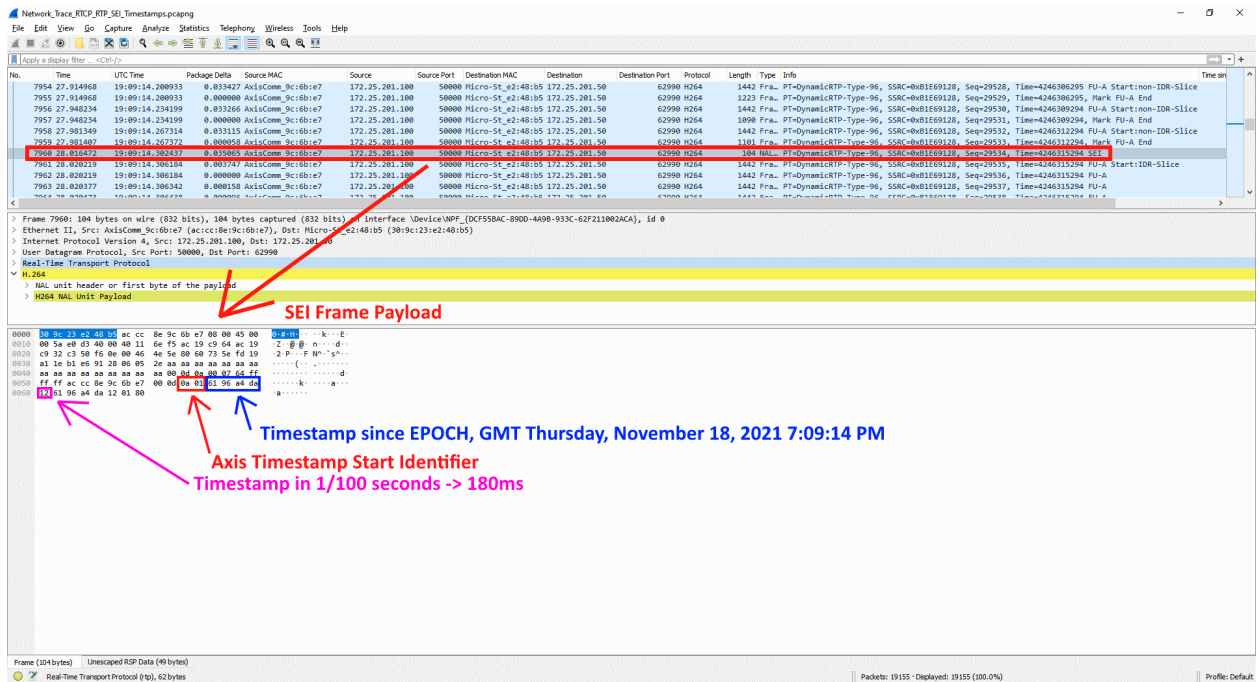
Network_Trace_RTCP_RTP_SEI_Timestamps.pcapng

File Edit View Go Capture Analyze Statistics Telephony Wireless Tools Help

Apply a display filter ... <Ctrl-/>

| No. | Time | UTC Time | Package Delta | Source MAC | Source | Source Port | Destination MAC | Destination | Destination Port | Protocol | Length | Type | Info |
|---|---|---|---|---|---|---|---|---|---|---|---|---|---|
| 7954 | 27.914968 | 19:09:14.200933 | 0.033427 | AxisComm_9c:6b:e7 | 172.25.201.100 | 50000 | Micro-St_e2:48:b5 | 172.25.201.50 | 62990 | H264 | 1442 | Fra… | PT=DynamicRTP-Type-96, SSRC=0xB1E69128, Seq=29528, Time=4246306295 FU-A Start:non-IDR-Slice |
| 7955 | 27.914968 | 19:09:14.200933 | 0.000000 | AxisComm_9c:6b:e7 | 172.25.201.100 | 50000 | Micro-St_e2:48:b5 | 172.25.201.50 | 62990 | H264 | 1223 | Fra… | PT=DynamicRTP-Type-96, SSRC=0xB1E69128, Seq=29529, Time=4246306295, Mark FU-A End |
| 7956 | 27.948234 | 19:09:14.234199 | 0.033266 | AxisComm_9c:6b:e7 | 172.25.201.100 | 50000 | Micro-St_e2:48:b5 | 172.25.201.50 | 62990 | H264 | 1442 | Fra… | PT=DynamicRTP-Type-96, SSRC=0xB1E69128, Seq=29530, Time=4246309294 FU-A Start:non-IDR-Slice |
| 7957 | 27.948234 | 19:09:14.234199 | 0.000000 | AxisComm_9c:6b:e7 | 172.25.201.100 | 50000 | Micro-St_e2:48:b5 | 172.25.201.50 | 62990 | H264 | 1090 | Fra… | PT=DynamicRTP-Type-96, SSRC=0xB1E69128, Seq=29531, Time=4246309294, Mark FU-A End |
| 7958 | 27.981349 | 19:09:14.267314 | 0.033115 | AxisComm_9c:6b:e7 | 172.25.201.100 | 50000 | Micro-St_e2:48:b5 | 172.25.201.50 | 62990 | H264 | 1442 | Fra… | PT=DynamicRTP-Type-96, SSRC=0xB1E69128, Seq=29532, Time=4246312294 FU-A Start:non-IDR-Slice |
| 7959 | 27.981407 | 19:09:14.267372 | 0.000058 | AxisComm_9c:6b:e7 | 172.25.201.100 | 50000 | Micro-St_e2:48:b5 | 172.25.201.50 | 62990 | H264 | 1101 | Fra… | PT=DynamicRTP-Type-96, SSRC=0xB1E69128, Seq=29533, Time=4246312294, Mark FU-A End |
| 7960 | 28.016472 | 19:09:14.302437 | 0.035065 | AxisComm_9c:6b:e7 | 172.25.201.100 | 50000 | Micro-St_e2:48:b5 | 172.25.201.50 | 62990 | H264 | 104 | NAL… | PT=DynamicRTP-Type-96, SSRC=0xB1E69128, Seq=29534, Time=4246315294 SEI |
| 7961 | 28.020219 | 19:09:14.306184 | 0.003747 | AxisComm_9c:6b:e7 | 172.25.201.100 | 50000 | Micro-St_e2:48:b5 | 172.25.201.50 | 62990 | H264 | 1442 | Fra… | PT=DynamicRTP-Type-96, SSRC=0xB1E69128, Seq=29535, Time=4246315294 FU-A Start:IDR-Slice |
| 7962 | 28.020219 | 19:09:14.306184 | 0.000000 | AxisComm_9c:6b:e7 | 172.25.201.100 | 50000 | Micro-St_e2:48:b5 | 172.25.201.50 | 62990 | H264 | 1442 | Fra… | PT=DynamicRTP-Type-96, SSRC=0xB1E69128, Seq=29536, Time=4246315294 FU-A |
| 7963 | 28.020377 | 19:09:14.306342 | 0.000158 | AxisComm_9c:6b:e7 | 172.25.201.100 | 50000 | Micro-St_e2:48:b5 | 172.25.201.50 | 62990 | H264 | 1442 | Fra… | PT=DynamicRTP-Type-96, SSRC=0xB1E69128, Seq=29537, Time=4246315294 FU-A |

Frame 7960: 104 bytes on wire (832 bits), 104 bytes captured (832 bits) on interface \Device\NPF_{DCF55BAC-89DD-4A9B-933C-62F211002ACA}, id 0
Ethernet II, Src: AxisComm_9c:6b:e7 (ac:cc:8e:9c:6b:e7), Dst: Micro-St_e2:48:b5 (30:9c:23:e2:48:b5)
Internet Protocol Version 4, Src: 172.25.201.100, Dst: 172.25.201.50
User Datagram Protocol, Src Port: 50000, Dst Port: 62990
Real-Time Transport Protocol
H.264
NAL unit header or first byte of the payload
H264 NAL Unit Payload

SEI Frame Payload

0000 30 9c 23 e2 48 b5 ac cc 8e 9c 6b e7 08 00 45 00 0·#·H·····k···E·
0010 00 5a e0 d3 40 00 40 11 6e f5 ac 19 c9 64 ac 19 ·Z··@·@·n····d··
0020 c9 32 c3 50 f6 0e 00 46 4e 5e 80 60 73 5e fd 19 ·2·P···F N^·`s^··
0030 a1 1e b1 e6 91 28 06 05 2e aa aa aa aa aa aa aa ·····(··.·······
0040 aa aa aa aa aa aa aa aa aa 00 0d 0a 00 07 64 ff ··············d·
0050 ff ff ac cc 8e 9c 6b e7 00 0d 0a 01 61 96 a4 da ······k· ····a···
0060 12 61 96 a4 da 12 01 80 ·a······

Timestamp since EPOCH, GMT Thursday, November 18, 2021 7:09:14 PM
Axis Timestamp Start Identifier
Timestamp in 1/100 seconds -> 180ms

Frame (104 bytes) Unescaped RSP Data (49 bytes)
Real-Time Transport Protocol (rtp), 62 bytes
Packets: 19155 · Displayed: 19155 (100.0%)
Profile: Default